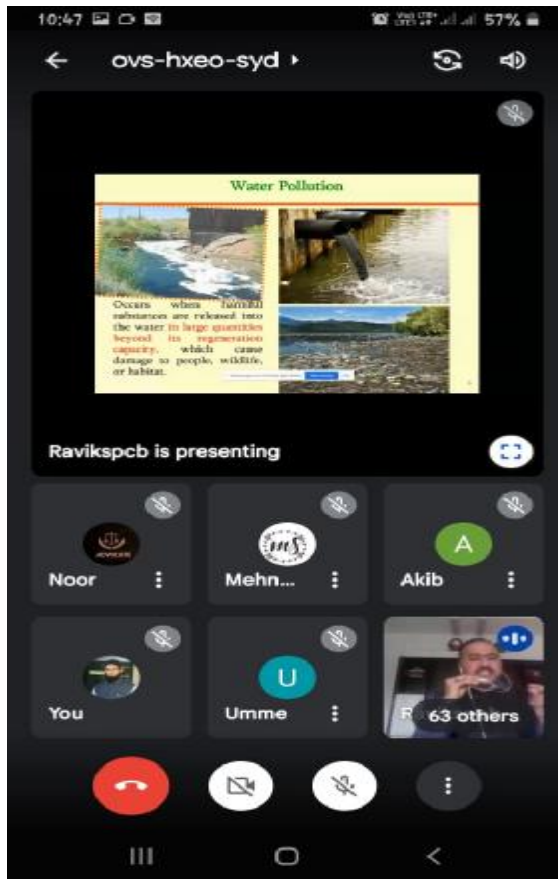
10:47

57%

ovs-hxeo-syd

Water Pollution

Occurs when harmful substances are released into the water in large quantities beyond its regeneration capacity, which cause damage to people, wildlife, or habitat.

Raviks pcb is presenting

Noor

Mehn...

A

Akib

You

U

Umme

63 others